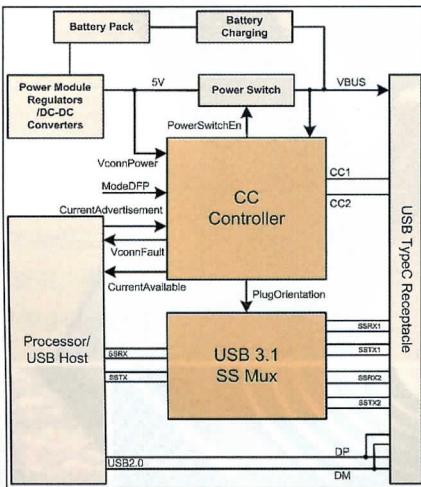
Battery Pack

Battery Charging

Power Module Regulators /DC-DC Converters

5V

Power Switch

VBUS

PowerSwitchEn

VconnPower

ModeDFP

CurrentAdvertisement

VconnFault

CurrentAvailable

CC Controller

CC1

CC2

USB TypeC Receptacle

PlugOrientation

Processor/ USB Host

SSRX

SSTX

USB 3.1 SS Mux

SSRX1

SSTX1

SSRX2

SSTX2

USB2.0

DP

DM